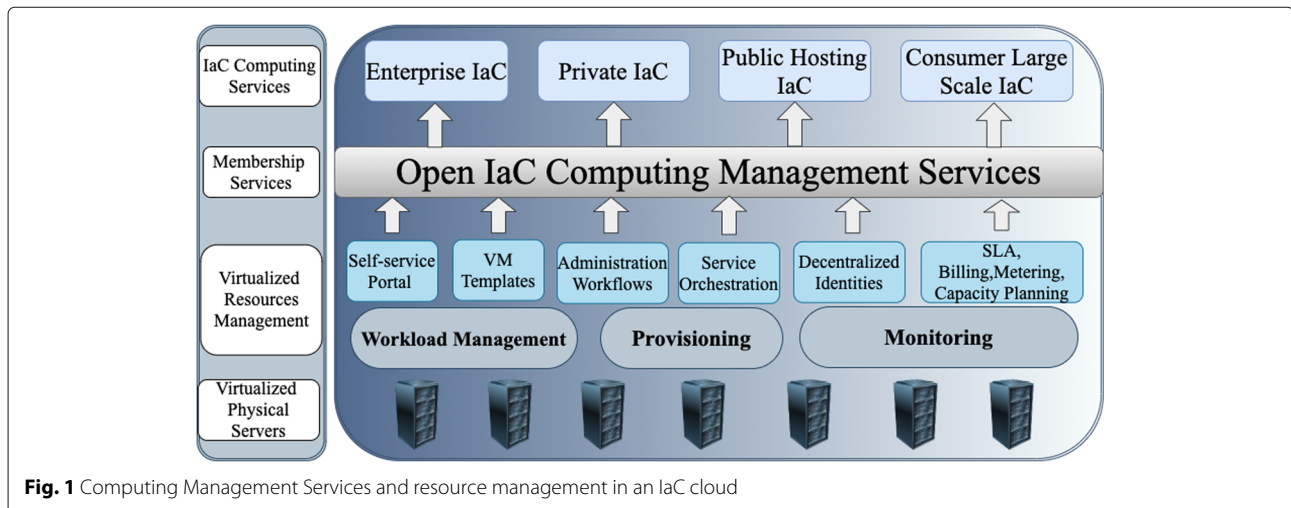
IaC Computing Services

Membership Services

Virtualized Resources Management

Virtualized Physical Servers

Enterprise IaC

Private IaC

Public Hosting IaC

Consumer Large Scale IaC

Open IaC Computing Management Services

Self-service Portal

VM Templates

Administration Workflows

Service Orchestration

Decentralized Identities

SLA, Billing,Metering, Capacity Planning

Workload Management

Provisioning

Monitoring

**Fig. 1** Computing Management Services and resource management in an IaC cloud